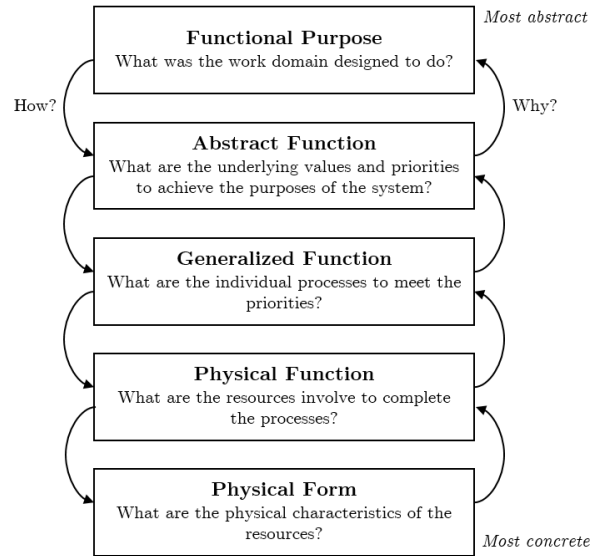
Most abstract

Functional Purpose
What was the work domain designed to do?

How?

Why?

Abstract Function
What are the underlying values and priorities to achieve the purposes of the system?

Generalized Function
What are the individual processes to meet the priorities?

Physical Function
What are the resources involve to complete the processes?

Physical Form
What are the physical characteristics of the resources?

Most concrete